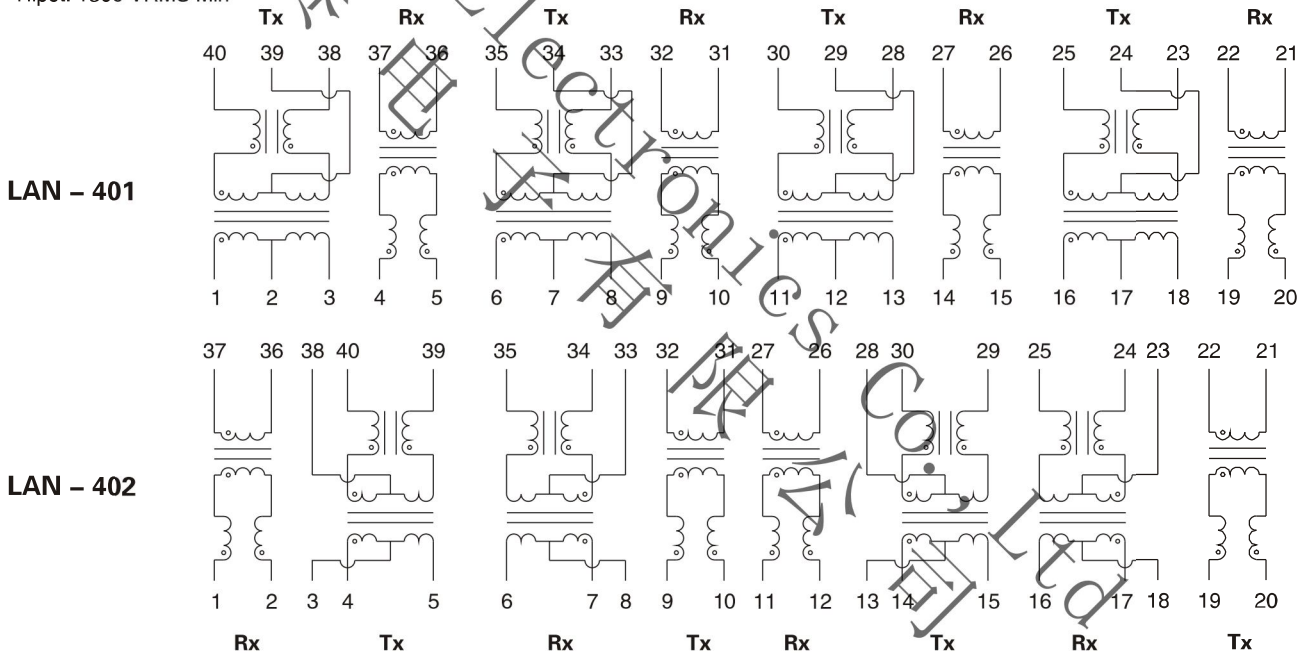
Hipot: 1500 VRMS Min

Tx Rx Tx Rx Tx Rx Tx Rx

40 39 38 37 36 35 34 33 32 31 30 29 28 27 26 25 24 23 22 21

LAN – 401

1 2 3 4 5 6 7 8 9 10 11 12 13 14 15 16 17 18 19 20

37 36 38 40 39 35 34 33 32 31 27 26 28 30 29 25 24 23 22 21

LAN – 402

1 2 3 4 5 6 7 8 9 10 11 12 13 14 15 16 17 18 19 20

Rx Tx Rx Tx Rx Tx Rx Tx

Electronics Co., Ltd